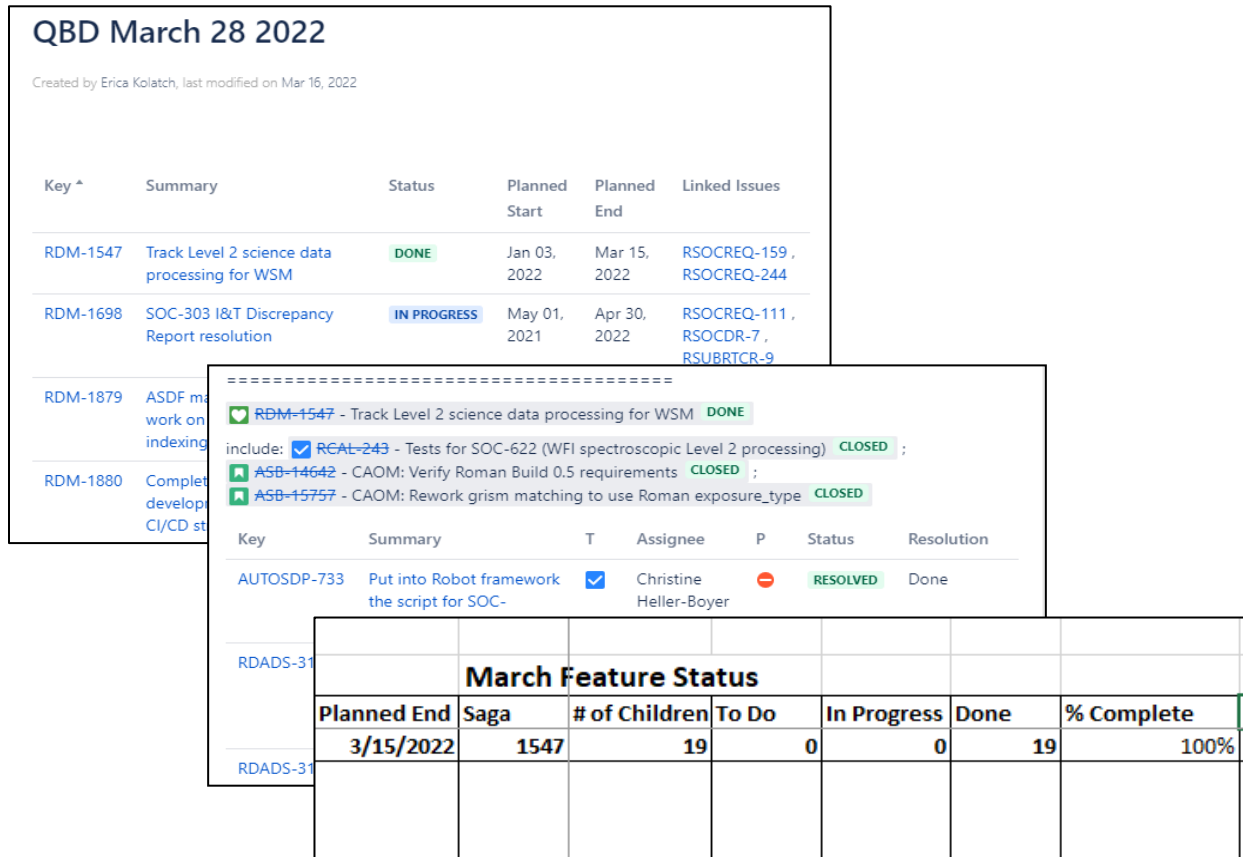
QBD March 28 2022

Created by Erica Kolatch, last modified on Mar 16, 2022

| Key | Summary | Status | Planned Start | Planned End | Linked Issues |
|---|---|---|---|---|---|
| RDM-1547 | Track Level 2 science data processing for WSM | DONE | Jan 03, 2022 | Mar 15, 2022 | RSOCREQ-159 , RSOCREQ-244 |
| RDM-1698 | SOC-303 I&T Discrepancy Report resolution | IN PROGRESS | May 01, 2021 | Apr 30, 2022 | RSOCREQ-111 , RSOCDR-7 , RSUBRTCR-9 |
| RDM-1879 | ASDF ma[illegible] work on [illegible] indexing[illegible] | | | | |
| RDM-1880 | Complet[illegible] develop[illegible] CI/CD st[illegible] | | | | |

====================================

RDM-1547 - Track Level 2 science data processing for WSM DONE

include: RCAL-243 - Tests for SOC-622 (WFI spectroscopic Level 2 processing) CLOSED ;
ASB-14642 - CAOM: Verify Roman Build 0.5 requirements CLOSED ;
ASB-15757 - CAOM: Rework grism matching to use Roman exposure_type CLOSED

| Key | Summary | T | Assignee | P | Status | Resolution |
|---|---|---|---|---|---|---|
| AUTOSDP-733 | Put into Robot framework the script for SOC- | | Christine Heller-Boyer | | RESOLVED | Done |
| RDADS-31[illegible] | | | | | | |
| RDADS-31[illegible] | | | | | | |

March Feature Status

| Planned End | Saga | # of Children | To Do | In Progress | Done | % Complete |
|---|---|---|---|---|---|---|
| 3/15/2022 | 1547 | 19 | 0 | 0 | 19 | 100% |